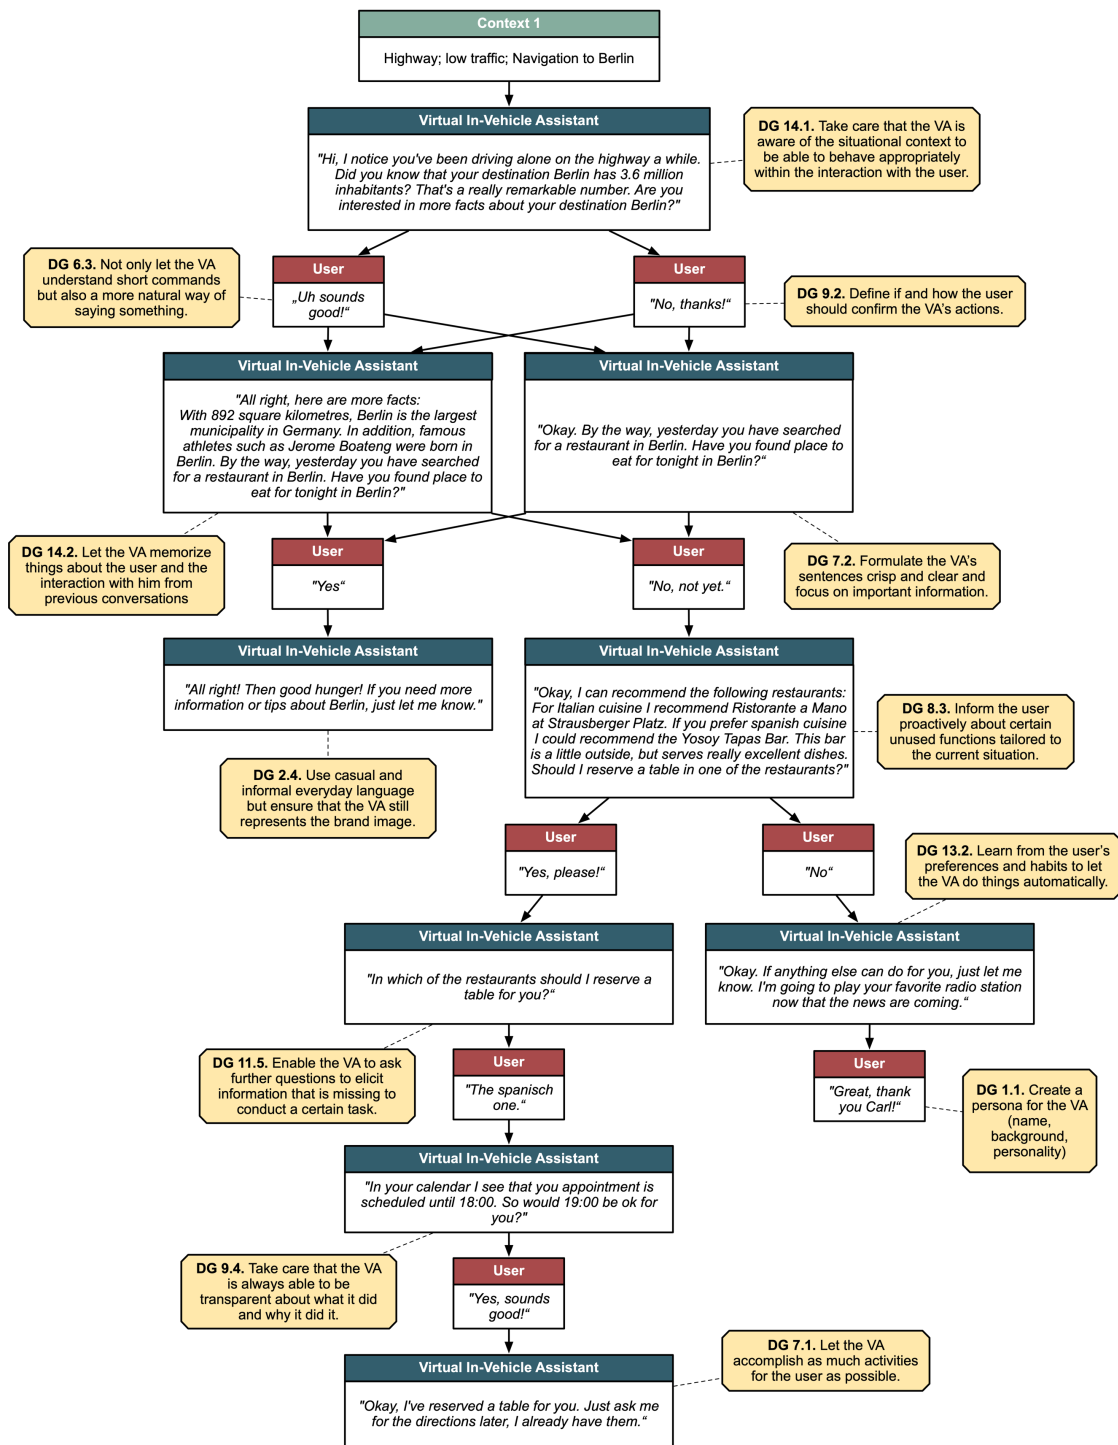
Context 1

Highway; low traffic; Navigation to Berlin

Virtual In-Vehicle Assistant

"Hi, I notice you've been driving alone on the highway a while. Did you know that your destination Berlin has 3.6 million inhabitants? That's a really remarkable number. Are you interested in more facts about your destination Berlin?"

**DG 14.1.** Take care that the VA is aware of the situational context to be able to behave appropriately within the interaction with the user.

**DG 6.3.** Not only let the VA understand short commands but also a more natural way of saying something.

User

„Uh sounds good!"

User

"No, thanks!"

**DG 9.2.** Define if and how the user should confirm the VA's actions.

Virtual In-Vehicle Assistant

"All right, here are more facts: With 892 square kilometres, Berlin is the largest municipality in Germany. In addition, famous athletes such as Jerome Boateng were born in Berlin. By the way, yesterday you have searched for a restaurant in Berlin. Have you found place to eat for tonight in Berlin?"

Virtual In-Vehicle Assistant

"Okay. By the way, yesterday you have searched for a restaurant in Berlin. Have you found place to eat for tonight in Berlin?"

**DG 14.2.** Let the VA memorize things about the user and the interaction with him from previous conversations

User

"Yes"

User

"No, not yet."

**DG 7.2.** Formulate the VA's sentences crisp and clear and focus on important information.

Virtual In-Vehicle Assistant

"All right! Then good hunger! If you need more information or tips about Berlin, just let me know."

Virtual In-Vehicle Assistant

"Okay, I can recommend the following restaurants: For Italian cuisine I recommend Ristorante a Mano at Strausberger Platz. If you prefer spanish cuisine I could recommend the Yosoy Tapas Bar. This bar is a little outside, but serves really excellent dishes. Should I reserve a table in one of the restaurants?"

**DG 8.3.** Inform the user proactively about certain unused functions tailored to the current situation.

**DG 2.4.** Use casual and informal everyday language but ensure that the VA still represents the brand image.

User

"Yes, please!"

User

"No"

**DG 13.2.** Learn from the user's preferences and habits to let the VA do things automatically.

Virtual In-Vehicle Assistant

"In which of the restaurants should I reserve a table for you?"

Virtual In-Vehicle Assistant

"Okay. If anything else can do for you, just let me know. I'm going to play your favorite radio station now that the news are coming."

**DG 11.5.** Enable the VA to ask further questions to elicit information that is missing to conduct a certain task.

User

"The spanisch one."

User

"Great, thank you Carl!"

**DG 1.1.** Create a persona for the VA (name, background, personality)

Virtual In-Vehicle Assistant

"In your calendar I see that you appointment is scheduled until 18:00. So would 19:00 be ok for you?"

**DG 9.4.** Take care that the VA is always able to be transparent about what it did and why it did it.

User

"Yes, sounds good!"

**DG 7.1.** Let the VA accomplish as much activities for the user as possible.

Virtual In-Vehicle Assistant

"Okay, I've reserved a table for you. Just ask me for the directions later, I already have them."